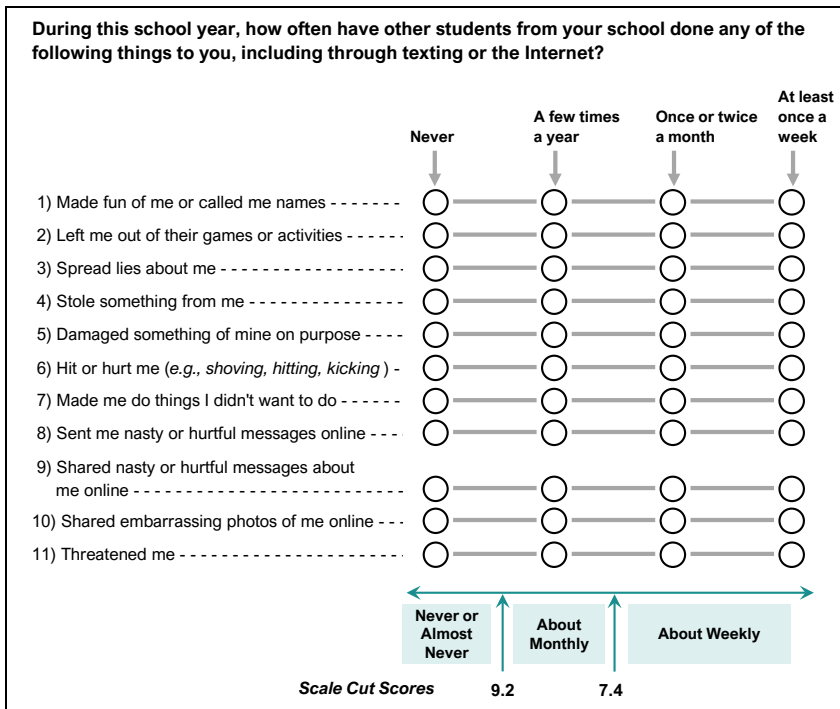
During this school year, how often have other students from your school done any of the following things to you, including through texting or the Internet?

| | Never | A few times a year | Once or twice a month | At least once a week |
|---|---|---|---|---|
| 1) Made fun of me or called me names | ◯ | ◯ | ◯ | ◯ |
| 2) Left me out of their games or activities | ◯ | ◯ | ◯ | ◯ |
| 3) Spread lies about me | ◯ | ◯ | ◯ | ◯ |
| 4) Stole something from me | ◯ | ◯ | ◯ | ◯ |
| 5) Damaged something of mine on purpose | ◯ | ◯ | ◯ | ◯ |
| 6) Hit or hurt me (*e.g., shoving, hitting, kicking*) | ◯ | ◯ | ◯ | ◯ |
| 7) Made me do things I didn't want to do | ◯ | ◯ | ◯ | ◯ |
| 8) Sent me nasty or hurtful messages online | ◯ | ◯ | ◯ | ◯ |
| 9) Shared nasty or hurtful messages about me online | ◯ | ◯ | ◯ | ◯ |
| 10) Shared embarrassing photos of me online | ◯ | ◯ | ◯ | ◯ |
| 11) Threatened me | ◯ | ◯ | ◯ | ◯ |

Never or Almost Never

About Monthly

About Weekly

*Scale Cut Scores* 9.2 7.4